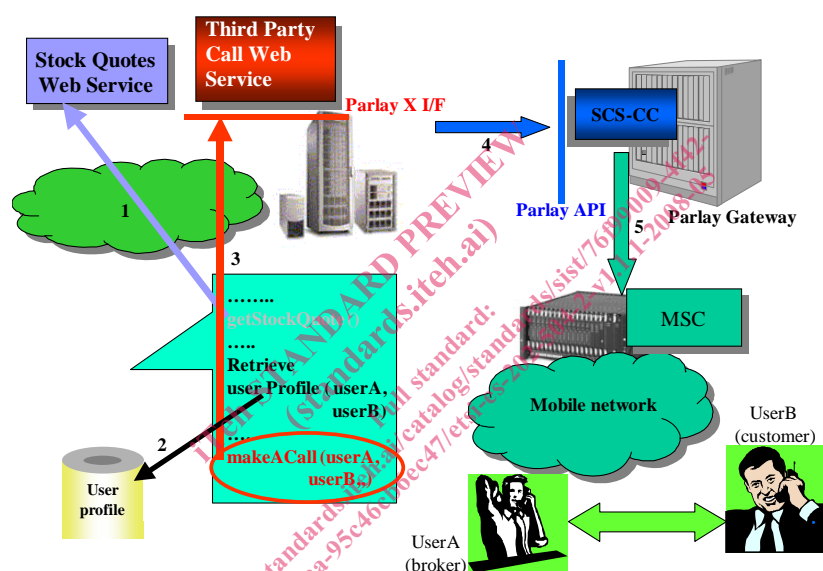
Stock Quotes Web Service

Third Party Call Web Service

Parlay X I/F

4

SCS-CC

Parlay API

Parlay Gateway

5

1

3

……..
getStockQuote()
…..
Retrieve user Profile (userA, userB)
…
makeACall (userA, userB,.)

MSC

Mobile network

2

User profile

UserB (customer)

UserA (broker)

iTeh STANDARD PREVIEW (standards.iteh.ai)

Full standard: https://standards.iteh.ai/catalog/standards/sist/76f9000a-4a42-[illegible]a-95c46c0ec47/etsi-es-202-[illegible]-v1.1.1-2008-05